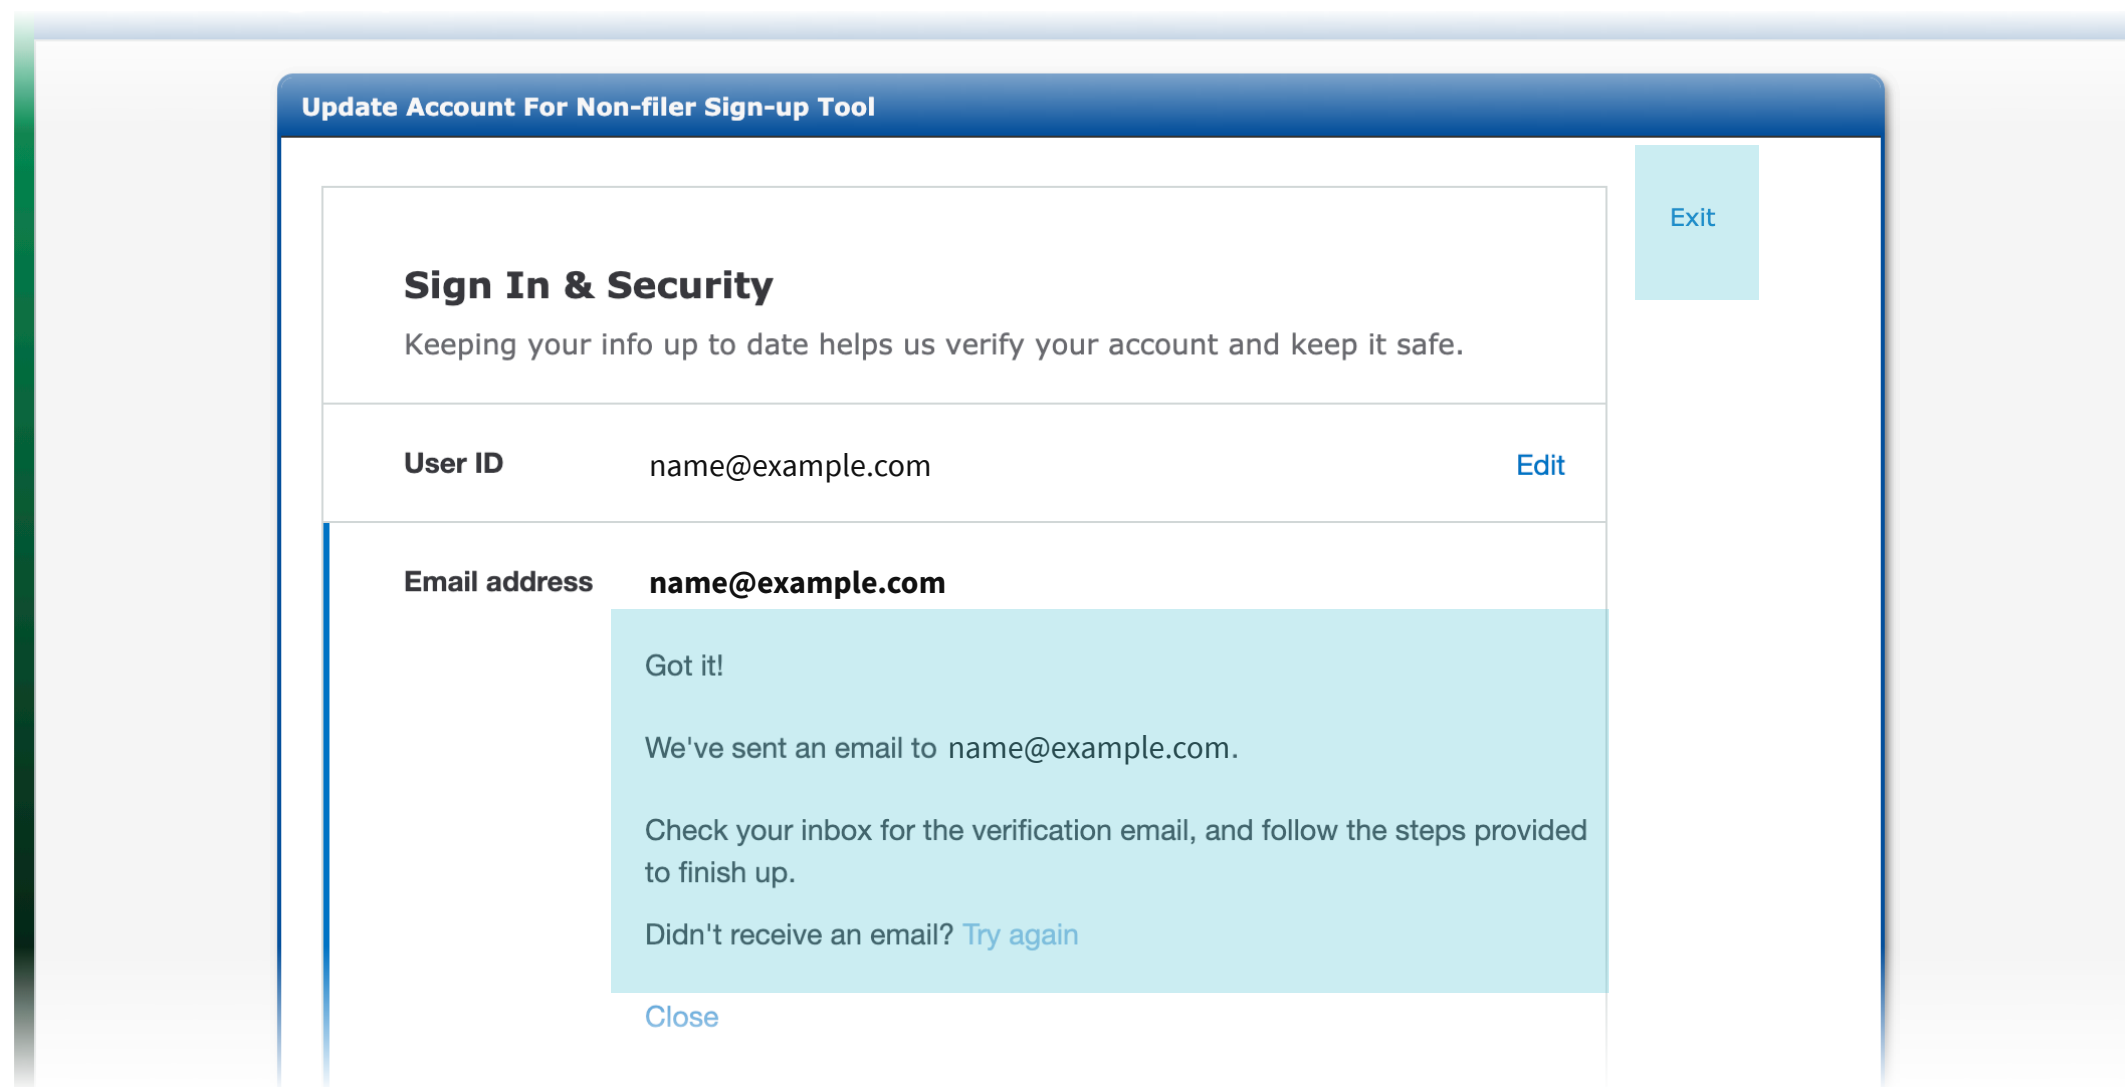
Update Account For Non-filer Sign-up Tool

Exit

Sign In & Security

Keeping your info up to date helps us verify your account and keep it safe.

User ID name@example.com Edit

Email address name@example.com

Got it!

We've sent an email to name@example.com.

Check your inbox for the verification email, and follow the steps provided to finish up.

Didn't receive an email? Try again

Close